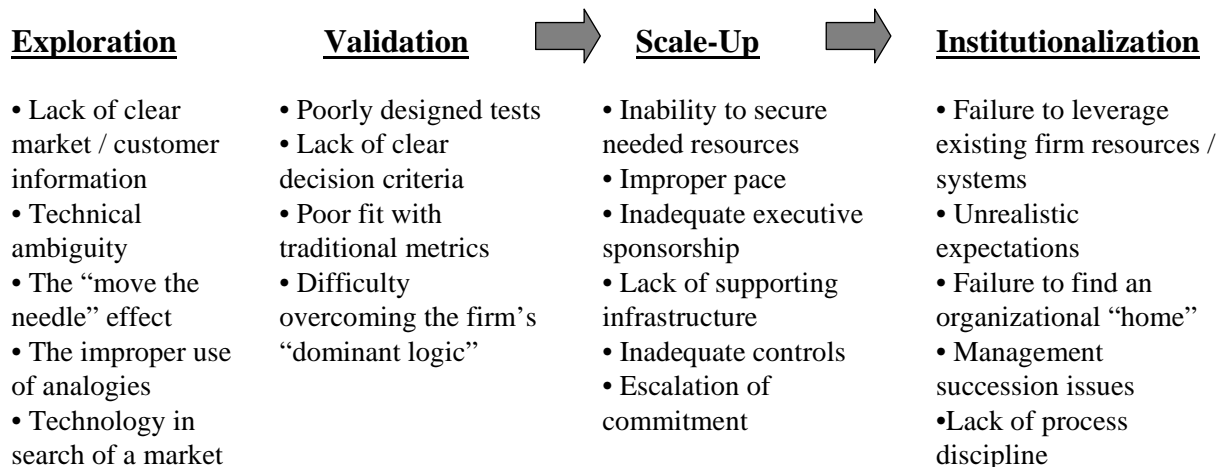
Exploration

• Lack of clear market / customer information
• Technical ambiguity
• The "move the needle" effect
• The improper use of analogies
• Technology in search of a market

Validation

• Poorly designed tests
• Lack of clear decision criteria
• Poor fit with traditional metrics
• Difficulty overcoming the firm's "dominant logic"

Scale-Up

• Inability to secure needed resources
• Improper pace
• Inadequate executive sponsorship
• Lack of supporting infrastructure
• Inadequate controls
• Escalation of commitment

Institutionalization

• Failure to leverage existing firm resources / systems
• Unrealistic expectations
• Failure to find an organizational "home"
• Management succession issues
•Lack of process discipline